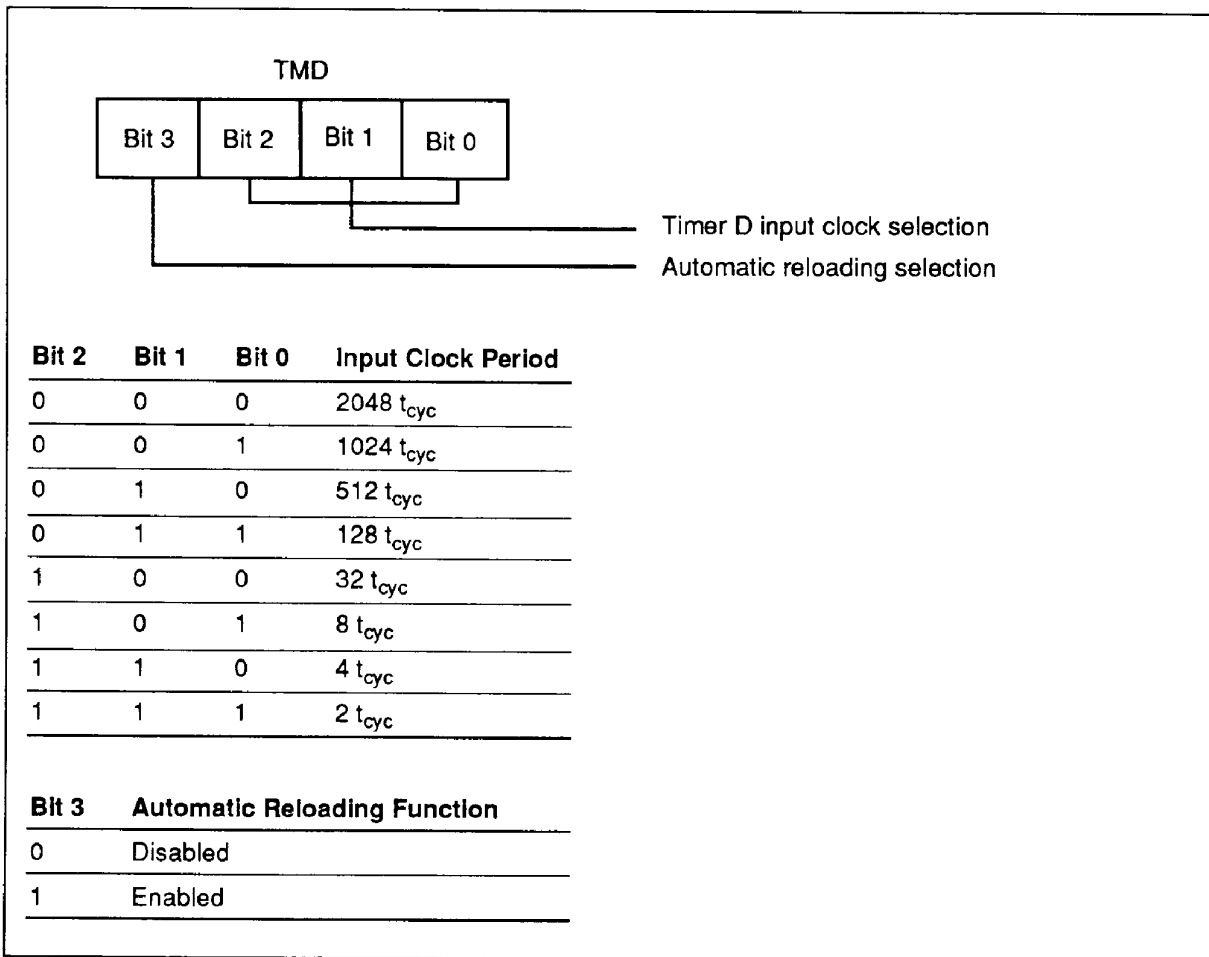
TMD

Bit 3 | Bit 2 | Bit 1 | Bit 0

Timer D input clock selection

Automatic reloading selection

| Bit 2 | Bit 1 | Bit 0 | Input Clock Period |
|---|---|---|---|
| 0 | 0 | 0 | 2048 $t_{cyc}$ |
| 0 | 0 | 1 | 1024 $t_{cyc}$ |
| 0 | 1 | 0 | 512 $t_{cyc}$ |
| 0 | 1 | 1 | 128 $t_{cyc}$ |
| 1 | 0 | 0 | 32 $t_{cyc}$ |
| 1 | 0 | 1 | 8 $t_{cyc}$ |
| 1 | 1 | 0 | 4 $t_{cyc}$ |
| 1 | 1 | 1 | 2 $t_{cyc}$ |

| Bit 3 | Automatic Reloading Function |
|---|---|
| 0 | Disabled |
| 1 | Enabled |